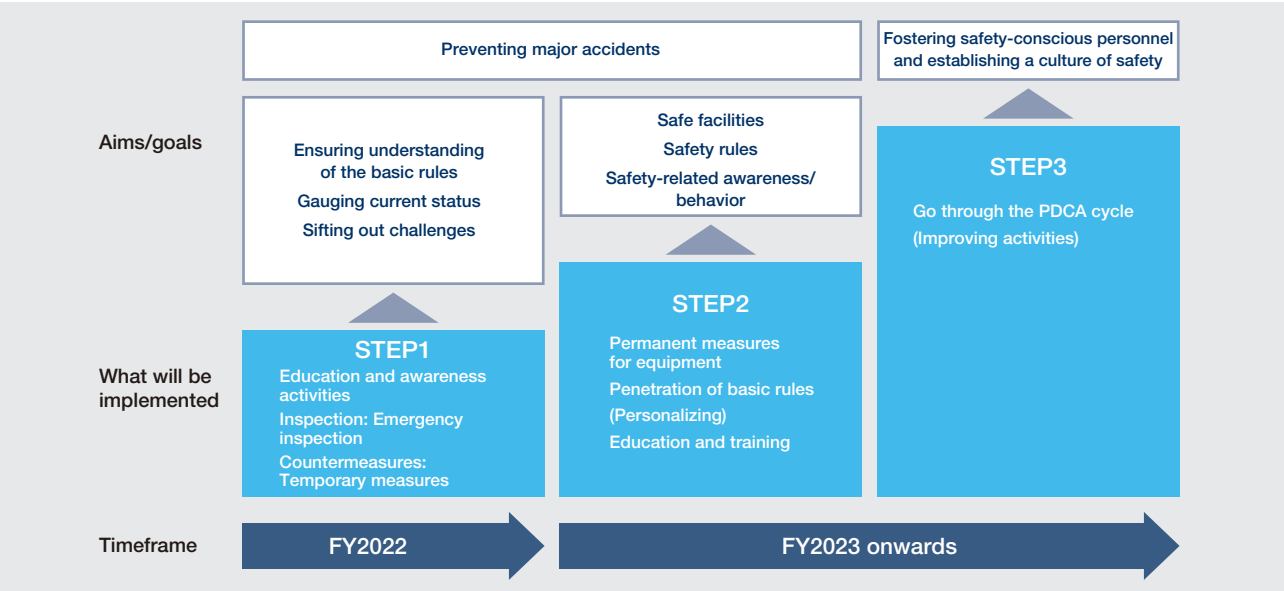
Preventing major accidents

Fostering safety-conscious personnel and establishing a culture of safety

Aims/goals

Ensuring understanding of the basic rules
Gauging current status
Sifting out challenges

Safe facilities
Safety rules
Safety-related awareness/ behavior

STEP3
Go through the PDCA cycle
(Improving activities)

STEP2
Permanent measures for equipment
Penetration of basic rules
(Personalizing)
Education and training

STEP1
Education and awareness activities
Inspection: Emergency inspection
Countermeasures: Temporary measures

What will be implemented

Timeframe

FY2022

FY2023 onwards